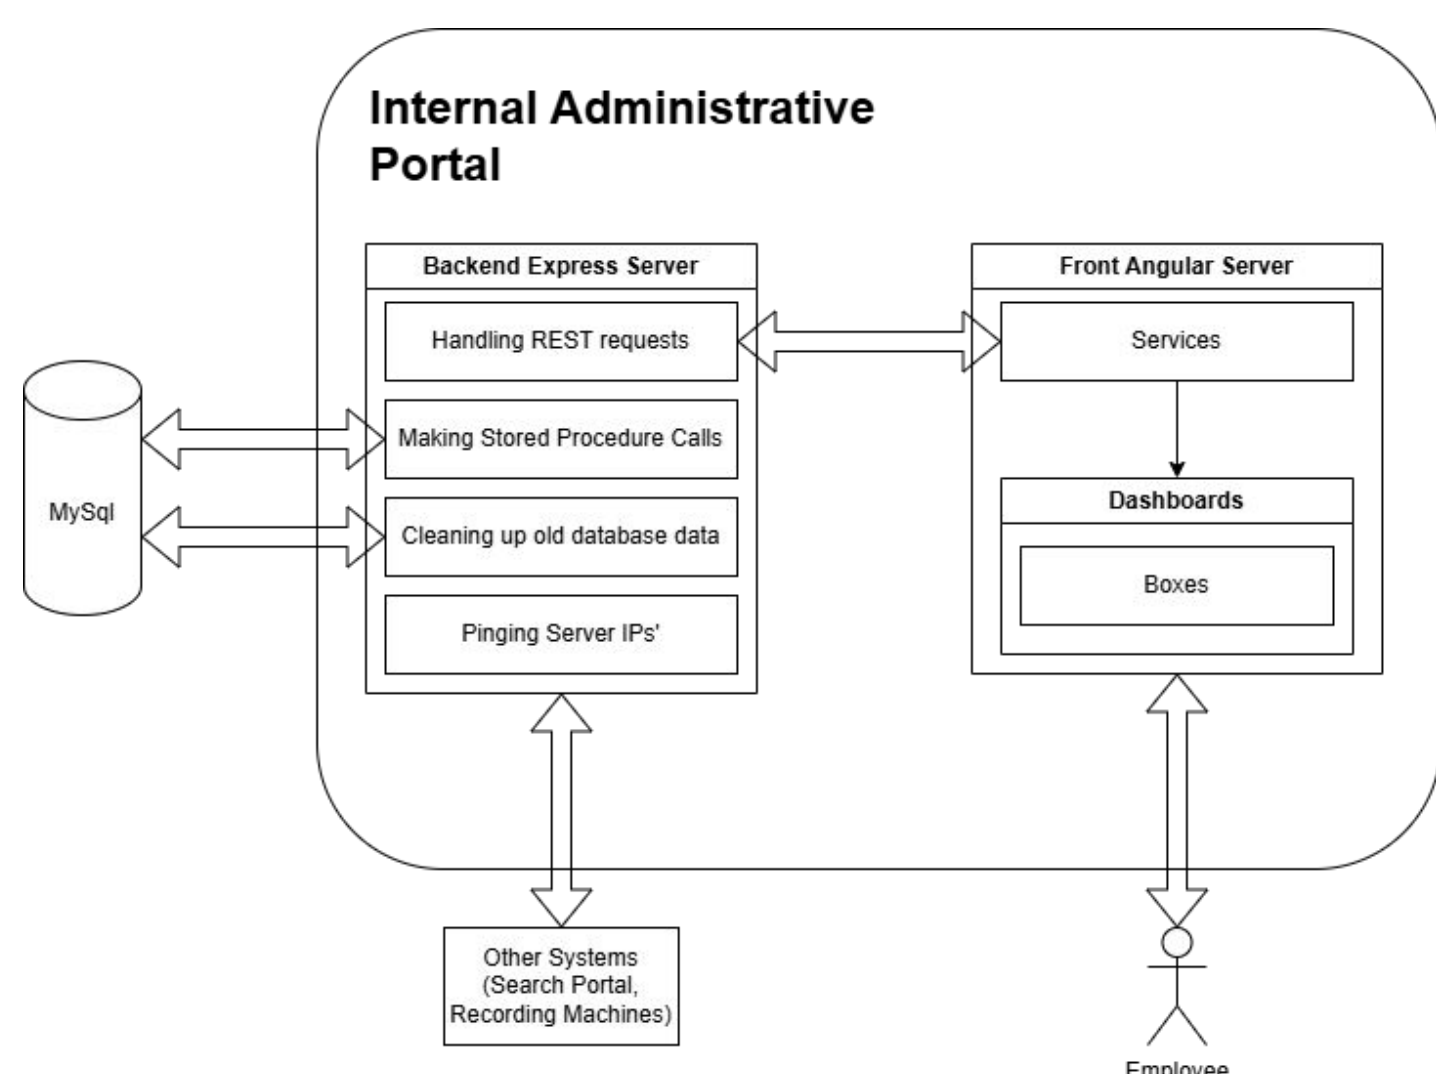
Internal Administrative Portal

Backend Express Server

Handling REST requests

Making Stored Procedure Calls

Cleaning up old database data

Pinging Server IPs'

Front Angular Server

Services

Dashboards

Boxes

MySql

Other Systems (Search Portal, Recording Machines)

Employee